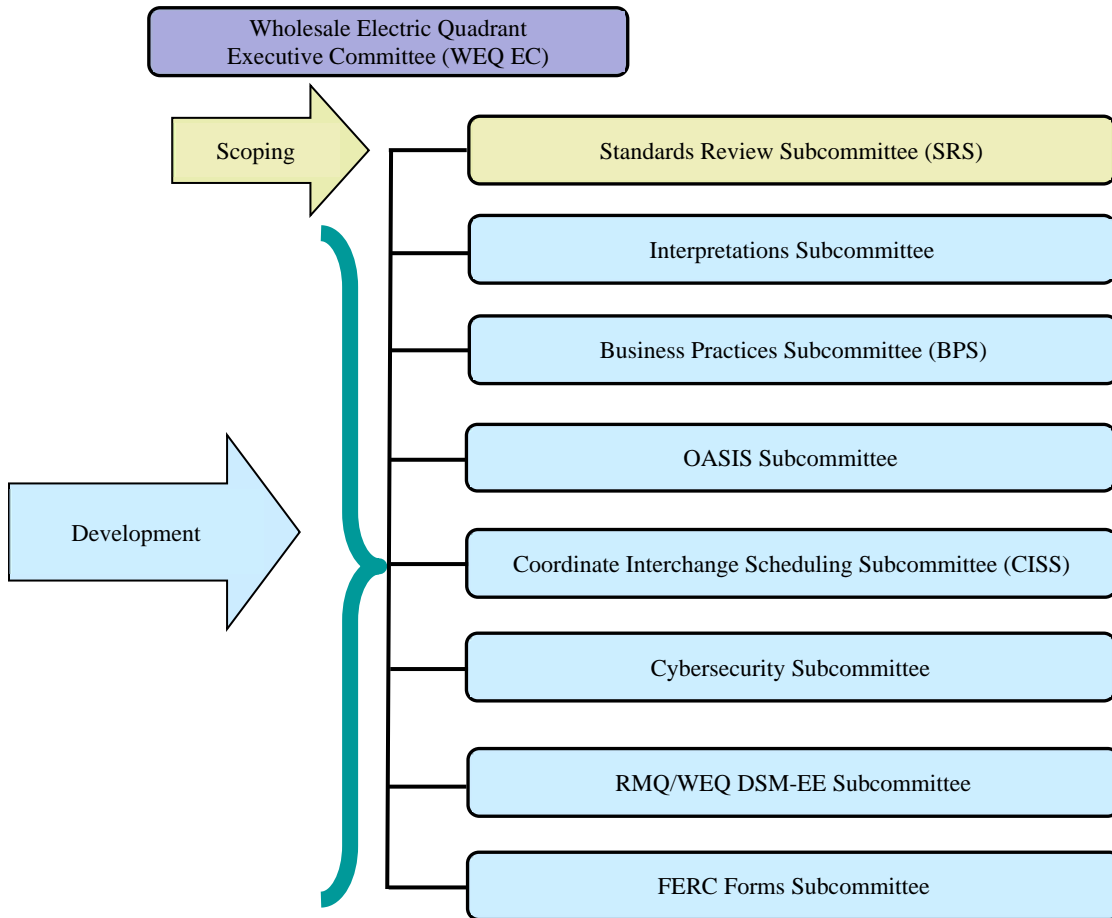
Wholesale Electric Quadrant Executive Committee (WEQ EC)

Scoping

Standards Review Subcommittee (SRS)

Interpretations Subcommittee

Business Practices Subcommittee (BPS)

OASIS Subcommittee

Development

Coordinate Interchange Scheduling Subcommittee (CISS)

Cybersecurity Subcommittee

RMQ/WEQ DSM-EE Subcommittee

FERC Forms Subcommittee